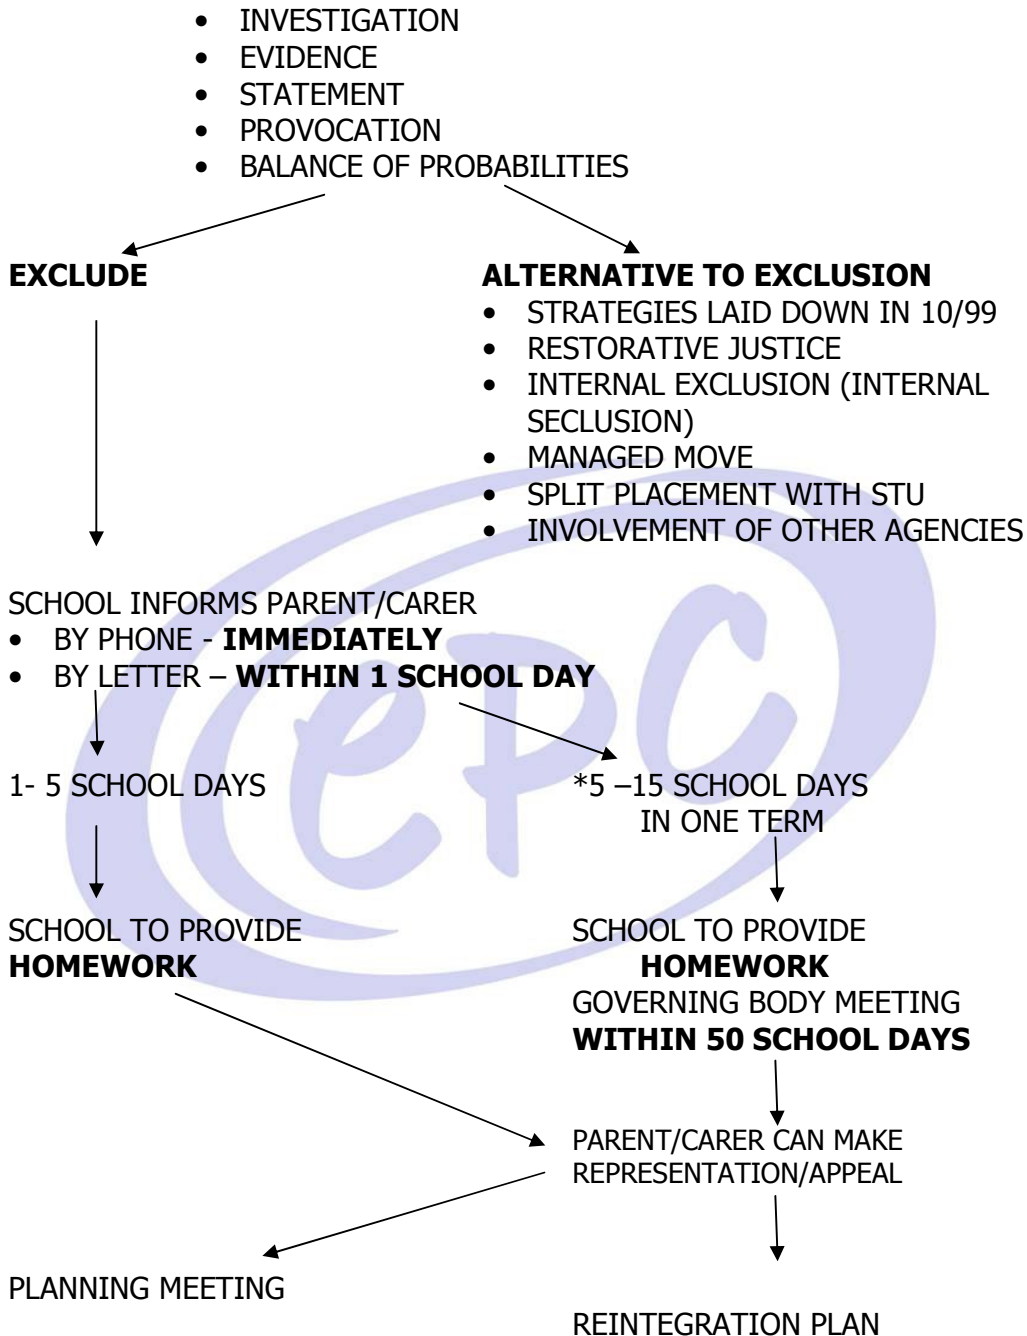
- INVESTIGATION
- EVIDENCE
- STATEMENT
- PROVOCATION
- BALANCE OF PROBABILITIES

**EXCLUDE**

**ALTERNATIVE TO EXCLUSION**
- STRATEGIES LAID DOWN IN 10/99
- RESTORATIVE JUSTICE
- INTERNAL EXCLUSION (INTERNAL SECLUSION)
- MANAGED MOVE
- SPLIT PLACEMENT WITH STU
- INVOLVEMENT OF OTHER AGENCIES

SCHOOL INFORMS PARENT/CARER
- BY PHONE - **IMMEDIATELY**
- BY LETTER – **WITHIN 1 SCHOOL DAY**

1- 5 SCHOOL DAYS

*5 –15 SCHOOL DAYS IN ONE TERM

SCHOOL TO PROVIDE **HOMEWORK**

SCHOOL TO PROVIDE **HOMEWORK**
GOVERNING BODY MEETING **WITHIN 50 SCHOOL DAYS**

PARENT/CARER CAN MAKE REPRESENTATION/APPEAL

PLANNING MEETING

REINTEGRATION PLAN